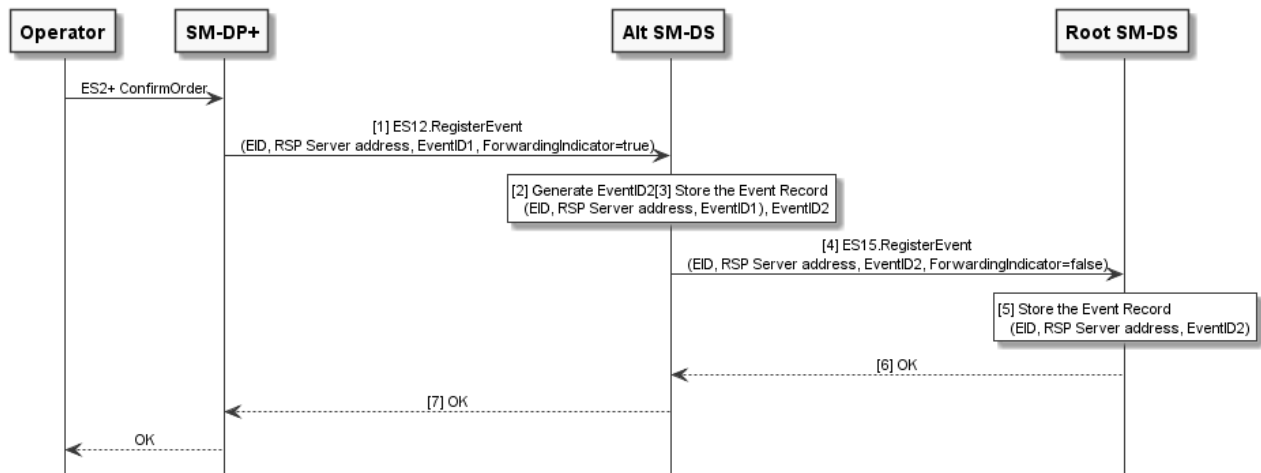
Operator

SM-DP+

Alt SM-DS

Root SM-DS

ES2+ ConfirmOrder

[1] ES12.RegisterEvent (EID, RSP Server address, EventID1, ForwardingIndicator=true)

[2] Generate EventID2[3] Store the Event Record (EID, RSP Server address, EventID1), EventID2

[4] ES15.RegisterEvent (EID, RSP Server address, EventID2, ForwardingIndicator=false)

[5] Store the Event Record (EID, RSP Server address, EventID2)

[6] OK

[7] OK

OK